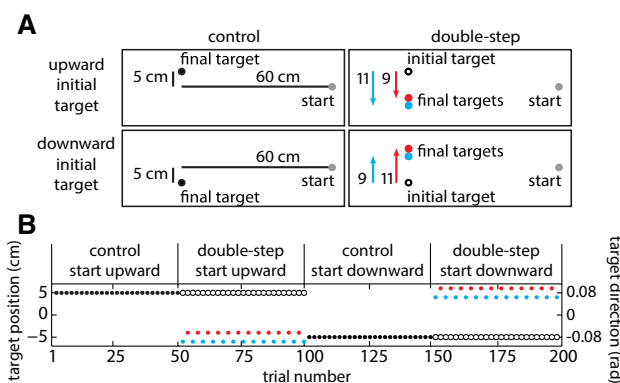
A

control

double-step

upward initial target

final target

5 cm

60 cm

start

11

9

initial target

final targets

start

downward initial target

5 cm

60 cm

start

final target

9

11

final targets

start

initial target

B

control start upward

double-step start upward

control start downward

double-step start downward

target position (cm)

5

0

−5

target direction (rad)

0.08

0

−0.08

1

25

50

75

100

125

150

175

200

trial number